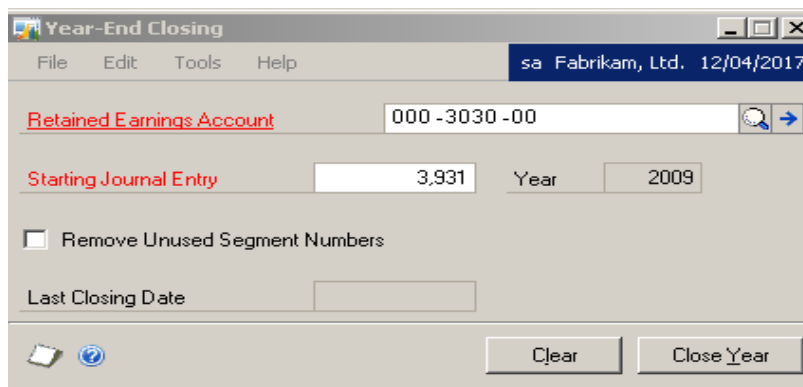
Year-End Closing

File Edit Tools Help

sa Fabrikam, Ltd. 12/04/2017

Retained Earnings Account

000 -3030 -00

Starting Journal Entry

3,931

Year

2009

Remove Unused Segment Numbers

Last Closing Date

Clear

Close Year